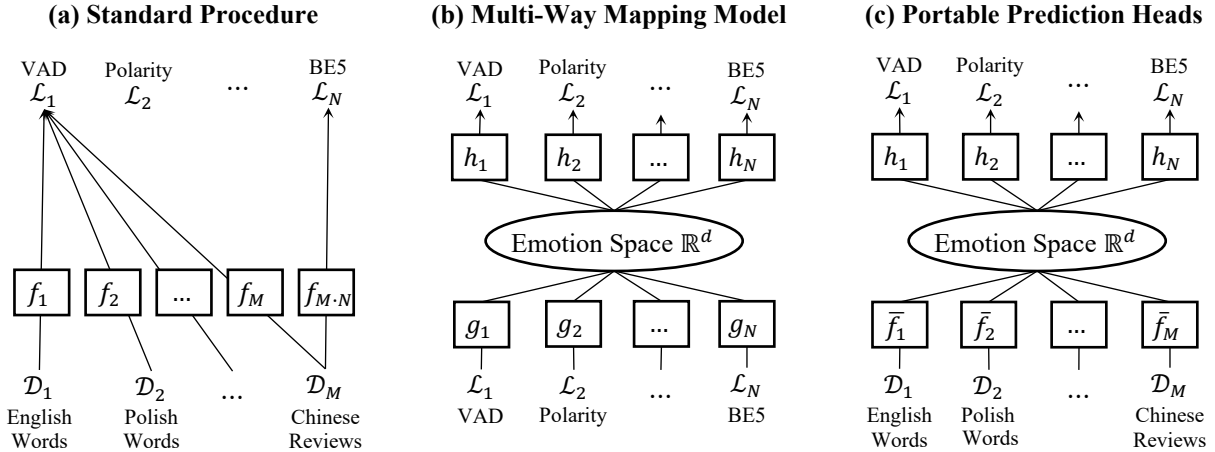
(a) Standard Procedure

VAD $\mathcal{L}_1$ Polarity $\mathcal{L}_2$ … BE5 $\mathcal{L}_N$

$f_1$ $f_2$ … $f_M$ $f_{M\cdot N}$

$\mathcal{D}_1$ English Words $\mathcal{D}_2$ Polish Words … $\mathcal{D}_M$ Chinese Reviews

(b) Multi-Way Mapping Model

VAD $\mathcal{L}_1$ Polarity $\mathcal{L}_2$ … BE5 $\mathcal{L}_N$

$h_1$ $h_2$ … $h_N$

Emotion Space $\mathbb{R}^d$

$g_1$ $g_2$ … $g_N$

$\mathcal{L}_1$ VAD $\mathcal{L}_2$ Polarity … $\mathcal{L}_N$ BE5

(c) Portable Prediction Heads

VAD $\mathcal{L}_1$ Polarity $\mathcal{L}_2$ … BE5 $\mathcal{L}_N$

$h_1$ $h_2$ … $h_N$

Emotion Space $\mathbb{R}^d$

$\bar{f}_1$ $\bar{f}_2$ … $\bar{f}_M$

$\mathcal{D}_1$ English Words $\mathcal{D}_2$ Polish Words … $\mathcal{D}_M$ Chinese Reviews